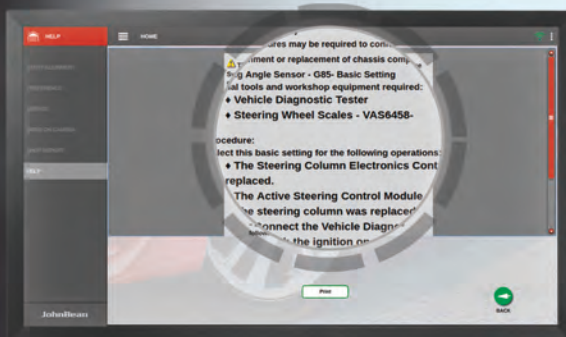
HELP

HOME

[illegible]ures may be required to con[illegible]

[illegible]ment or replacement of chassis comp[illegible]

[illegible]g Angle Sensor - G85- Basic Setting

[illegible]al tools and workshop equipment required:

♦ Vehicle Diagnostic Tester

♦ Steering Wheel Scales - VAS6458-

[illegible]ocedure:

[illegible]lect this basic setting for the following operations:

♦ The Steering Column Electronics Cont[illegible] replaced.

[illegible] The Active Steering Control Module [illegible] steering column was replaced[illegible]

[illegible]onnect the Vehicle Diagno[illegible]

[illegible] the ignition on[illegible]

Print

BACK

HELP

JohnBean